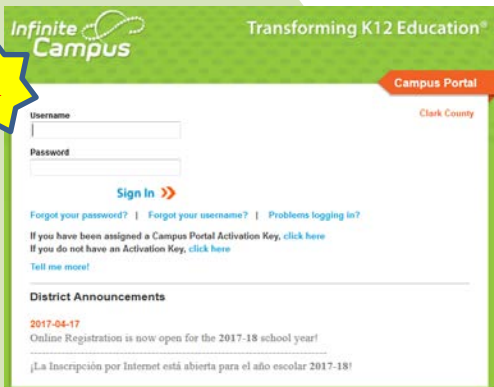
Infinite Campus

Transforming K12 Education®

Campus Portal

Clark County

Username

Password

Sign In »

Forgot your password? | Forgot your username? | Problems logging in?

If you have been assigned a Campus Portal Activation Key, click here
If you do not have an Activation Key, click here

Tell me more!

District Announcements

2017-04-17
Online Registration is now open for the 2017-18 school year!

¡La Inscripción por Internet está abierta para el año escolar 2017-18!